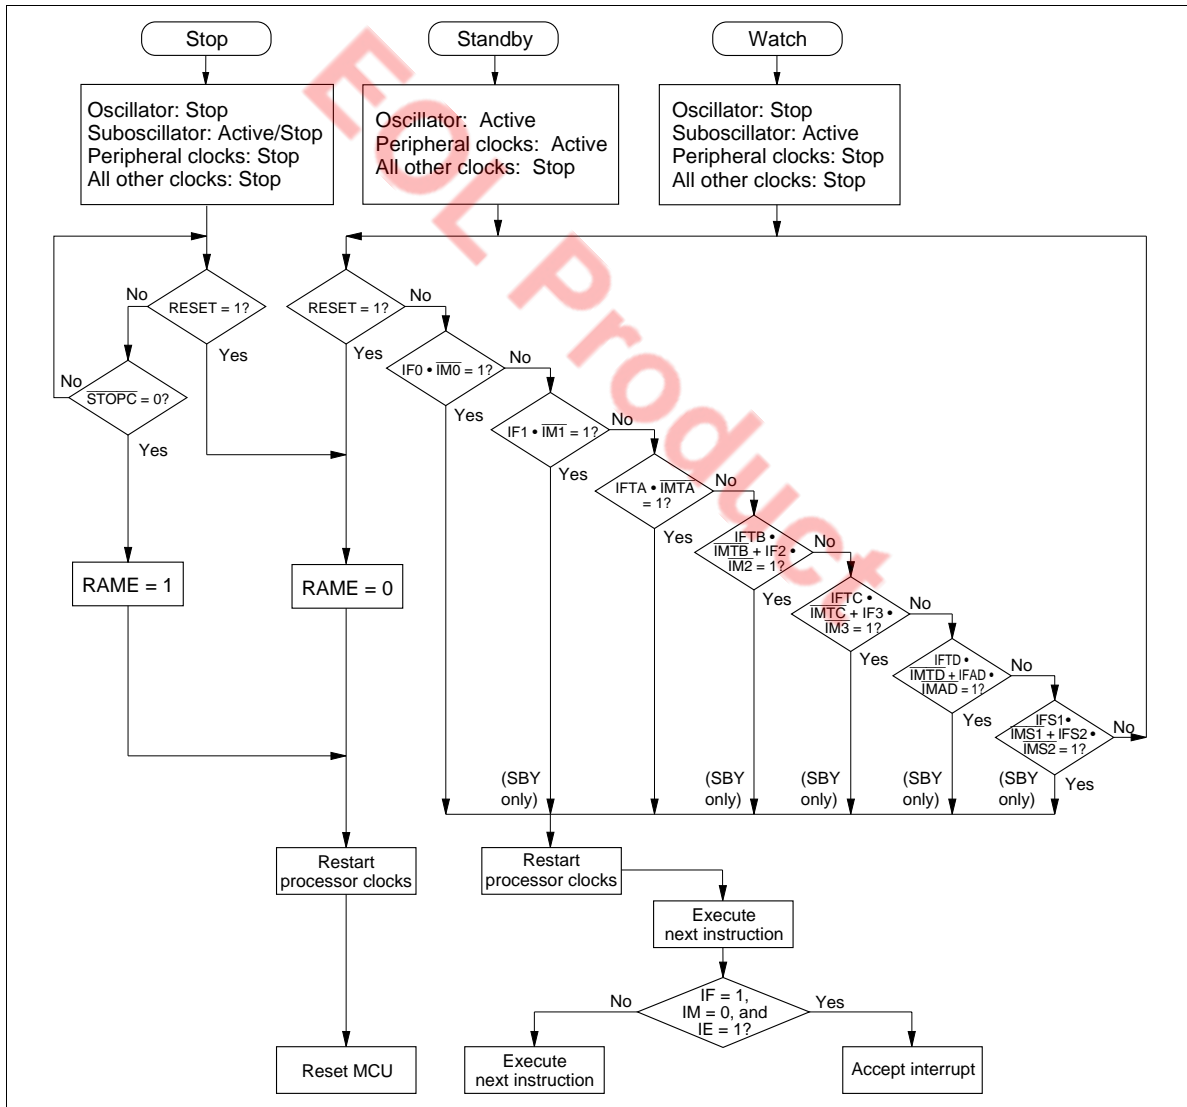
Stop

Standby

Watch

Oscillator: Stop
Suboscillator: Active/Stop
Peripheral clocks: Stop
All other clocks: Stop

Oscillator: Active
Peripheral clocks: Active
All other clocks: Stop

Oscillator: Stop
Suboscillator: Active
Peripheral clocks: Stop
All other clocks: Stop

EOL Product

No
RESET = 1?
Yes

RESET = 1?
No
Yes

No
$\overline{STOPC}$ = 0?
Yes

IF0 • $\overline{IM0}$ = 1?
No
Yes

IF1 • $\overline{IM1}$ = 1?
No
Yes

IFTA • $\overline{IMTA}$ = 1?
No
Yes

IFTB • $\overline{IMTB}$ + IF2 • $\overline{IM2}$ = 1?
No
Yes

IFTC • $\overline{IMTC}$ + IF3 • $\overline{IM3}$ = 1?
No
Yes

IFTD • $\overline{IMTD}$ + IFAD • $\overline{IMAD}$ = 1?
No
Yes

IFS1 • $\overline{IMS1}$ + IFS2 • $\overline{IMS2}$ = 1?
No
Yes

RAME = 1

RAME = 0

(SBY only)

(SBY only)

(SBY only)

(SBY only)

(SBY only)

Restart processor clocks

Restart processor clocks

Execute next instruction

No
IF = 1, IM = 0, and IE = 1?
Yes

Reset MCU

Execute next instruction

Accept interrupt